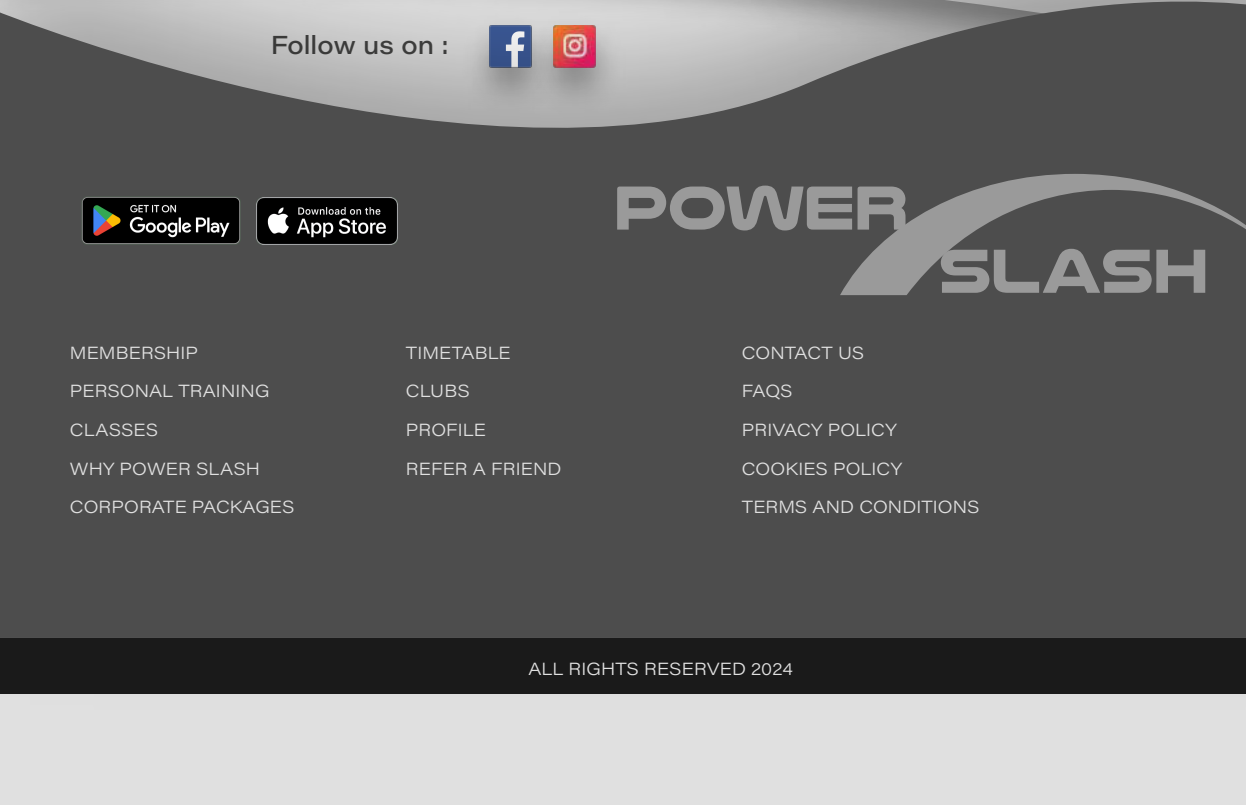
Follow us on :

GET IT ON Google Play

Download on the App Store

POWER SLASH

MEMBERSHIP
PERSONAL TRAINING
CLASSES
WHY POWER SLASH
CORPORATE PACKAGES

TIMETABLE
CLUBS
PROFILE
REFER A FRIEND

CONTACT US
FAQS
PRIVACY POLICY
COOKIES POLICY
TERMS AND CONDITIONS

ALL RIGHTS RESERVED 2024